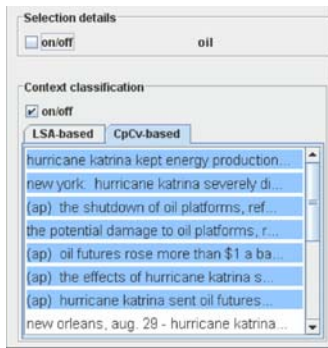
Selection details

on/off

oil

Context classification

on/off

LSA-based

CpCv-based

hurricane katrina kept energy production...

new york. hurricane katrina severely di...

(ap) the shutdown of oil platforms, ref...

the potential damage to oil platforms, r...

(ap) oil futures rose more than $1 a ba...

(ap) the effects of hurricane katrina s...

(ap) hurricane katrina sent oil futures...

new orleans, aug. 29 - hurricane katrina...